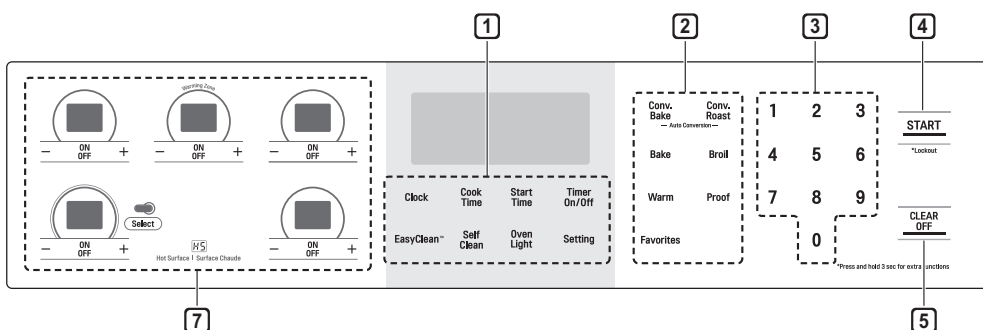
1 2 3 4

Warming Zone

– ON OFF +
– ON OFF +
– ON OFF +

Select

– ON OFF +
HS
Hot Surface | Surface Chaude
– ON OFF +

Clock
Cook Time
Start Time
Timer On/Off
EasyClean™
Self Clean
Oven Light
Setting

Conv. Bake
Conv. Roast
— Auto Conversion —
Bake
Broil
Warm
Proof
Favorites

1 2 3
4 5 6
7 8 9
0

START
*Lockout

CLEAR OFF

*Press and hold 3 sec for extra functions

7 5